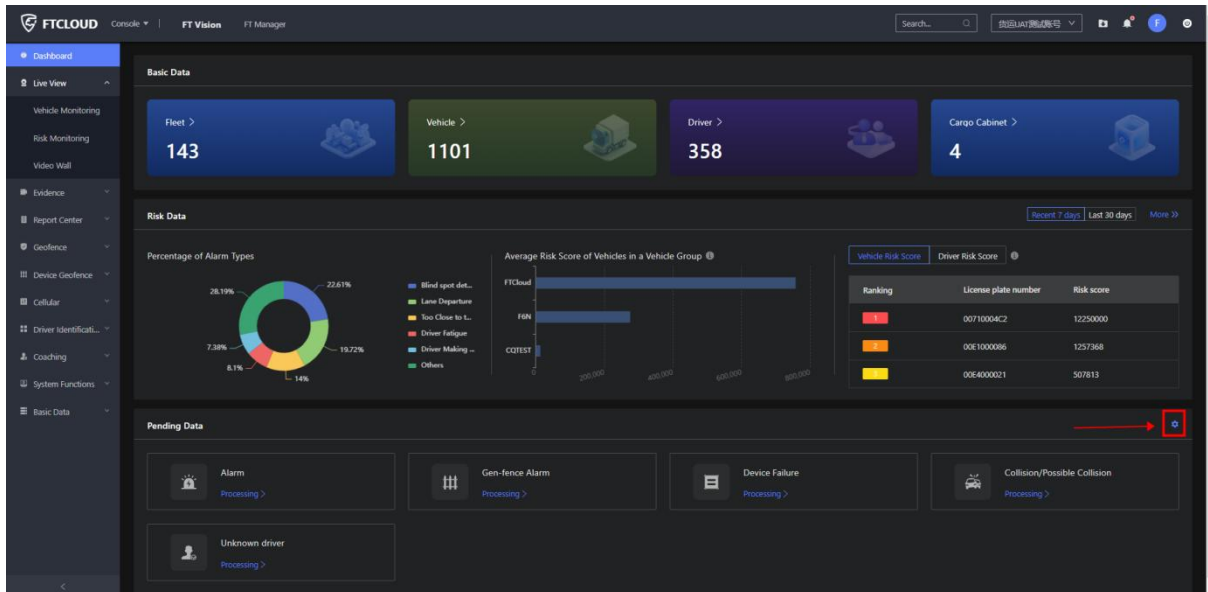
FTCLOUD Console ▾ FT Vision FT Manager

Search... 我是UAT测试账号 F

Dashboard
Live View
Vehicle Monitoring
Risk Monitoring
Video Wall
Evidence
Report Center
Geofence
Device Geofence
Cellular
Driver Identificati...
Coaching
System Functions
Basic Data

Basic Data

Fleet >
143

Vehicle >
1101

Driver >
358

Cargo Cabinet >
4

Risk Data

Recent 7 days Last 30 days More >>

Percentage of Alarm Types

28.19%
22.61%
7.38%
8.1%
14%
19.72%

Blind spot det...
Lane Departure
Too Close to t...
Driver Fatigue
Driver Making ...
Others

Average Risk Score of Vehicles in a Vehicle Group

FTCloud
F6N
CQTEST
0
200,000
400,000
600,000
800,000

Vehicle Risk Score Driver Risk Score

| Ranking | License plate number | Risk score |
|---|---|---|
| 1 | 00710004C2 | 12250000 |
| 2 | 00E1000086 | 1257368 |
| 3 | 00E4000021 | 507813 |

Pending Data

Alarm
Processing >

Gen-fence Alarm
Processing >

Device Failure
Processing >

Collision/Possible Collision
Processing >

Unknown driver
Processing >

<